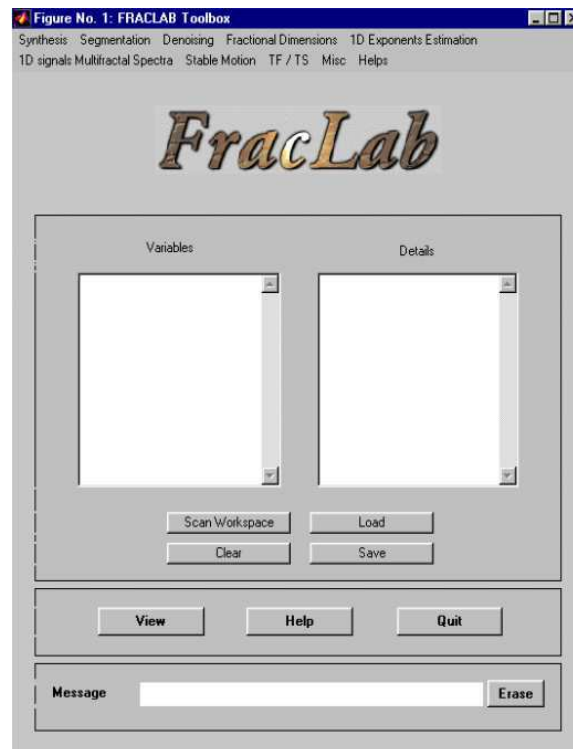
Figure No. 1: FRACLAB Toolbox

Synthesis Segmentation Denoising Fractional Dimensions 1D Exponents Estimation 1D signals Multifractal Spectra Stable Motion TF / TS Misc Helps

FracLab

Variables

Details

Scan Workspace

Load

Clear

Save

View

Help

Quit

Message

Erase